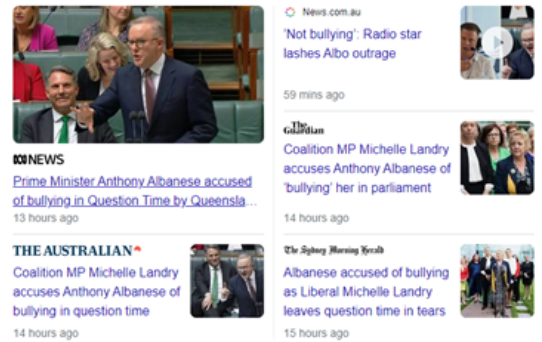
ABC NEWS
Prime Minister Anthony Albanese accused of bullying in Question Time by Queensla...
13 hours ago

THE AUSTRALIAN
Coalition MP Michelle Landry accuses Anthony Albanese of bullying in question time
14 hours ago

News.com.au
'Not bullying': Radio star lashes Albo outrage
59 mins ago

The Guardian
Coalition MP Michelle Landry accuses Anthony Albanese of 'bullying' her in parliament
14 hours ago

The Sydney Morning Herald
Albanese accused of bullying as Liberal Michelle Landry leaves question time in tears
15 hours ago